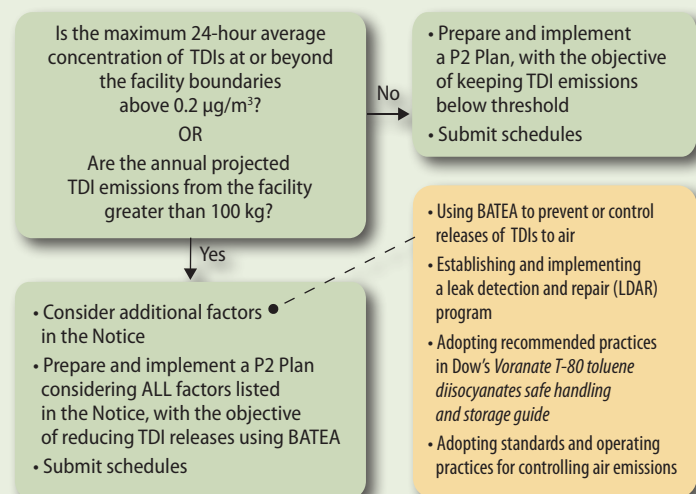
Is the maximum 24-hour average concentration of TDIs at or beyond the facility boundaries above 0.2 µg/m$^3$?

OR

Are the annual projected TDI emissions from the facility greater than 100 kg?

No

• Prepare and implement a P2 Plan, with the objective of keeping TDI emissions below threshold
• Submit schedules

Yes

• Consider additional factors in the Notice
• Prepare and implement a P2 Plan considering ALL factors listed in the Notice, with the objective of reducing TDI releases using BATEA
• Submit schedules

• Using BATEA to prevent or control releases of TDIs to air
• Establishing and implementing a leak detection and repair (LDAR) program
• Adopting recommended practices in Dow's *Voranate T-80 toluene diisocyanates safe handling and storage guide*
• Adopting standards and operating practices for controlling air emissions